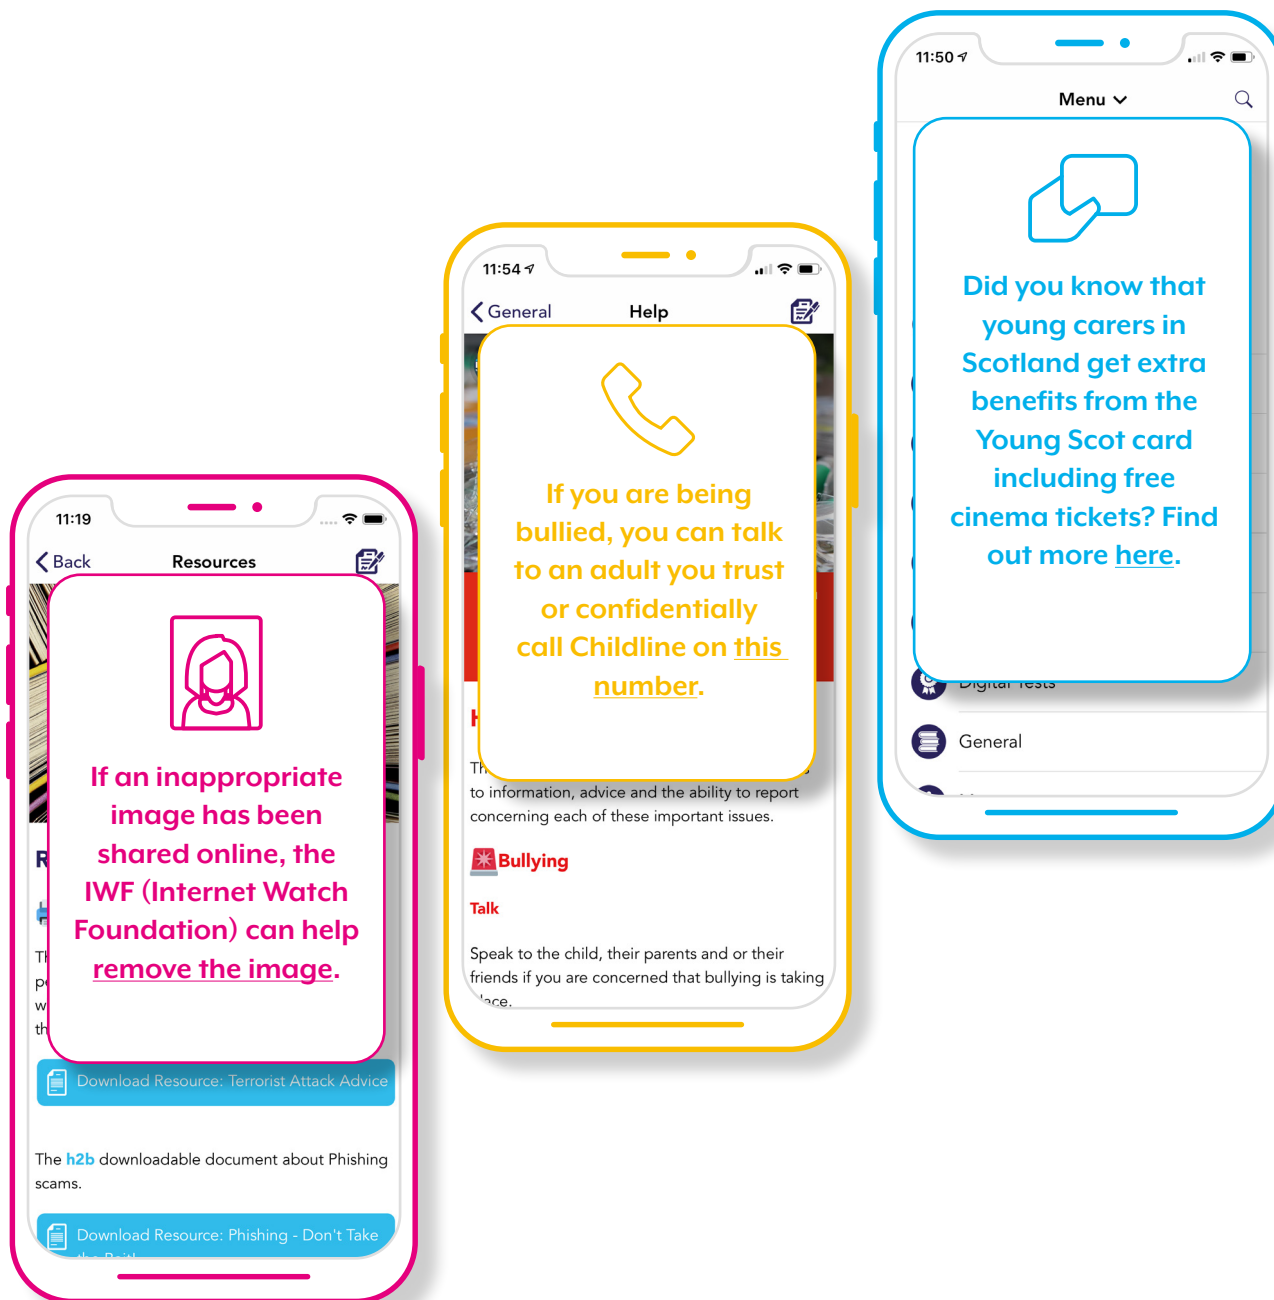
11:50

Menu

Did you know that young carers in Scotland get extra benefits from the Young Scot card including free cinema tickets? Find out more here.

Digital Tests

General

11:54

General Help

If you are being bullied, you can talk to an adult you trust or confidentially call Childline on this number.

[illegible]

Th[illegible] to information, advice and the ability to report concerning each of these important issues.

Bullying

Talk

Speak to the child, their parents and or their friends if you are concerned that bullying is taking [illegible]ace.

11:19

Back Resources

If an inappropriate image has been shared online, the IWF (Internet Watch Foundation) can help remove the image.

R

Th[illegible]
p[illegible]
w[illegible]
th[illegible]

Download Resource: Terrorist Attack Advice

The h2b downloadable document about Phishing scams.

Download Resource: Phishing - Don't Take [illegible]